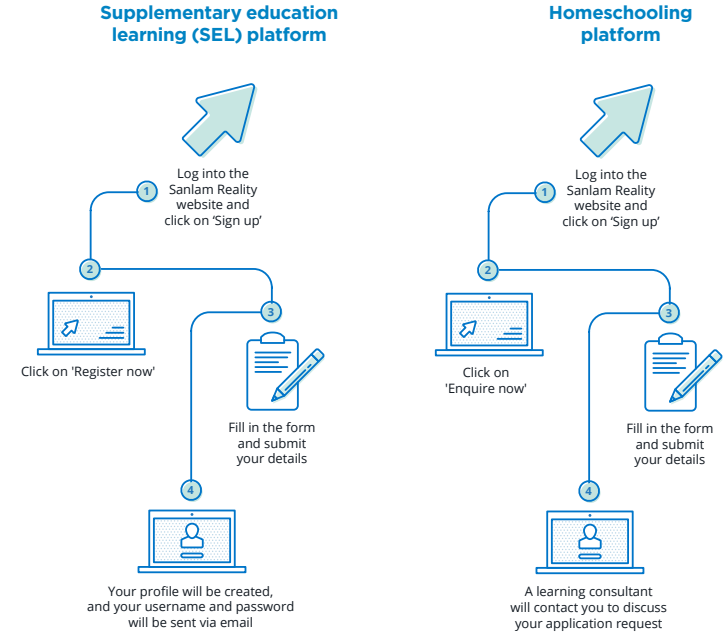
Supplementary education learning (SEL) platform

1

Log into the Sanlam Reality website and click on 'Sign up'

2

Click on 'Register now'

3

Fill in the form and submit your details

4

Your profile will be created, and your username and password will be sent via email

Homeschooling platform

1

Log into the Sanlam Reality website and click on 'Sign up'

2

Click on 'Enquire now'

3

Fill in the form and submit your details

4

A learning consultant will contact you to discuss your application request